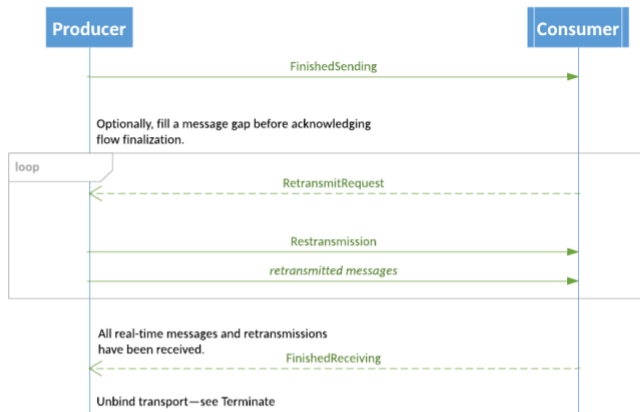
Producer

Consumer

FinishedSending

Optionally, fill a message gap before acknowledging flow finalization.

loop

RetransmitRequest

Restransmission

retransmitted messages

All real-time messages and retransmissions have been received.

FinishedReceiving

Unbind transport—see Terminate